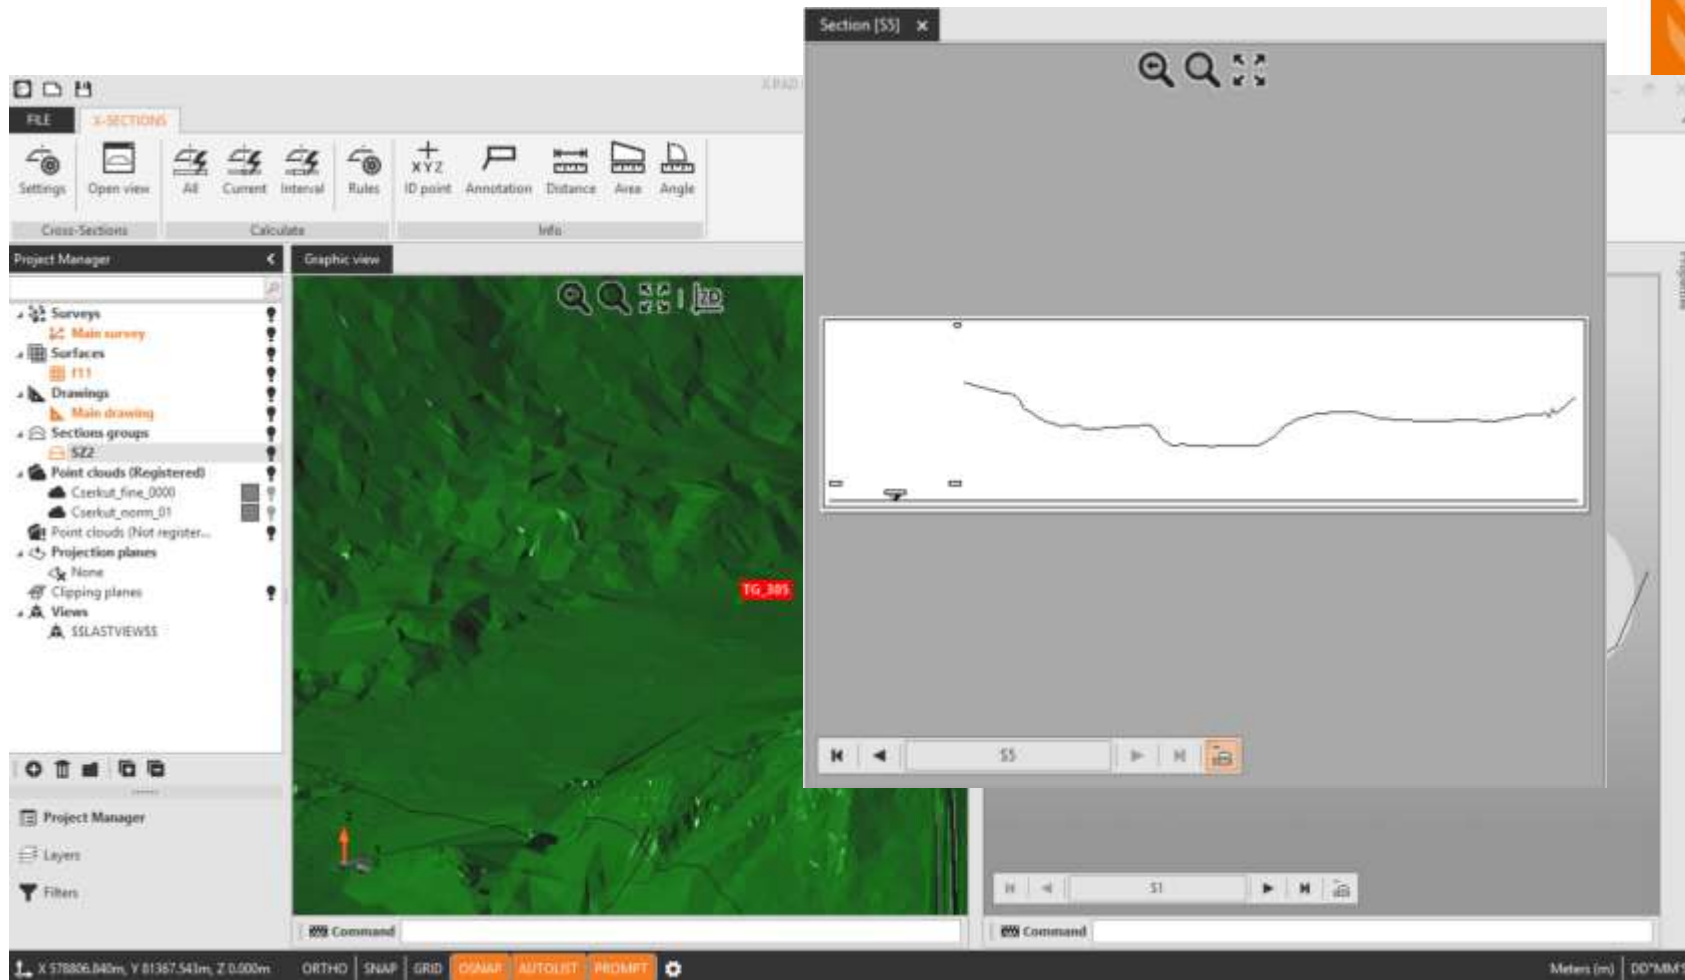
X-PAD

FILE
X-SECTIONS

Settings
Open view
All
Current
Interval
Rules
XYZ
ID point
Annotation
Distance
Area
Angle

Cross-Sections
Calculate
Info

Project Manager
Graphic view

Surveys
Main survey
Surfaces
f11
Drawings
Main drawing
Sections groups
SZ2
Point clouds (Registered)
Cserkut_fine_0000
Cserkut_norm_01
Point clouds (Not register...
Projection planes
None
Clipping planes
Views
$$LASTVIEW$$

TG_305

Project Manager
Layers
Filters

Command
Command

Section [S5]

S5
S1

X 578806.840m, Y 81367.543m, Z 0.000m
ORTHO
SNAP
GRID
OSNAP
AUTOLIST
PROMPT
Meters (m)
DD°MM'S